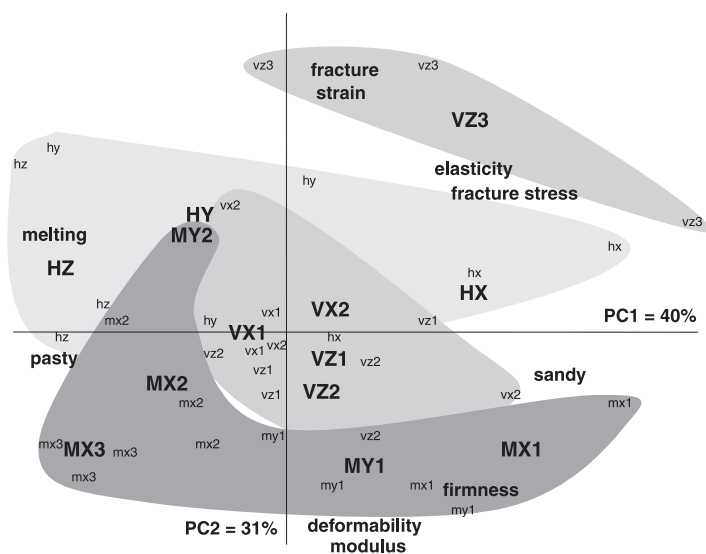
vz3
fracture strain
vz3
VZ3
hy
hz
elasticity
fracture stress
hy
vz3
HY
vx2
MY2
melting
HZ
hx
hx
HX
hz
vx1
VX2
mx2
hz
hy
VX1
vz1
PC1 = 40%
pasty
vz2
vx1
vx2
hx
VZ1
vz2
vz1
sandy
MX2
VZ2
vx2
mx2
vz1
mx1
my1
vz2
mx3
MX3
mx3
mx2
MX1
MY1
mx3
my1
mx1
firmness
my1
PC2 = 31%
deformability modulus